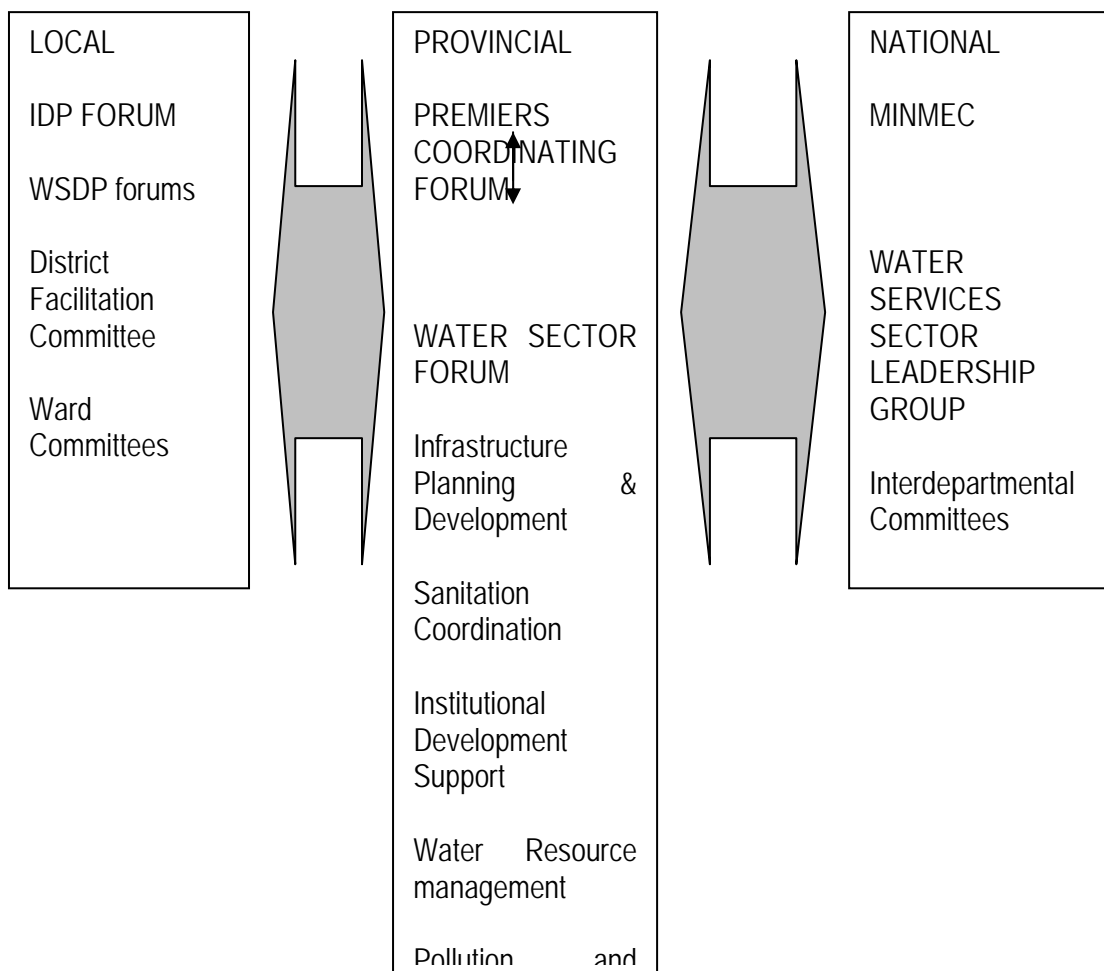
LOCAL

IDP FORUM

WSDP forums

District Facilitation Committee

Ward Committees

PROVINCIAL

PREMIERS COORDINATING FORUM

WATER SECTOR FORUM

Infrastructure Planning & Development

Sanitation Coordination

Institutional Development Support

Water Resource management

Pollution and

NATIONAL

MINMEC

WATER SERVICES SECTOR LEADERSHIP GROUP

Interdepartmental Committees